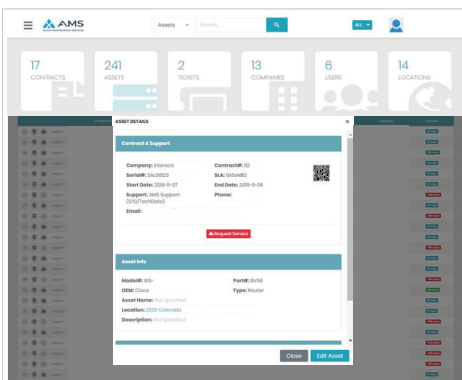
AMS
ASSET MAINTENANCE SERVICES
Assets
Search...
ALL

17
CONTRACTS

241
ASSETS

2
TICKETS

13
COMPANIES

6
USERS

14
LOCATIONS

ASSET DETAILS
×

Contract & Support

Company: Intesca
Serial#: SAL0823
Start Date: 2018-11-07
Support: AMS Support (STG/TechData)
Email:

Contract#: 112
SLA: 8x5xNBD
End Date: 2019-11-06
Phone:

Request Service

Asset Info

Model#: WS-
OEM: Cisco
Asset Name: Not Specified
Location: 2200 Colorado
Description: Not Specified

Part#: 8V58
Type: Router

Close
Edit Asset